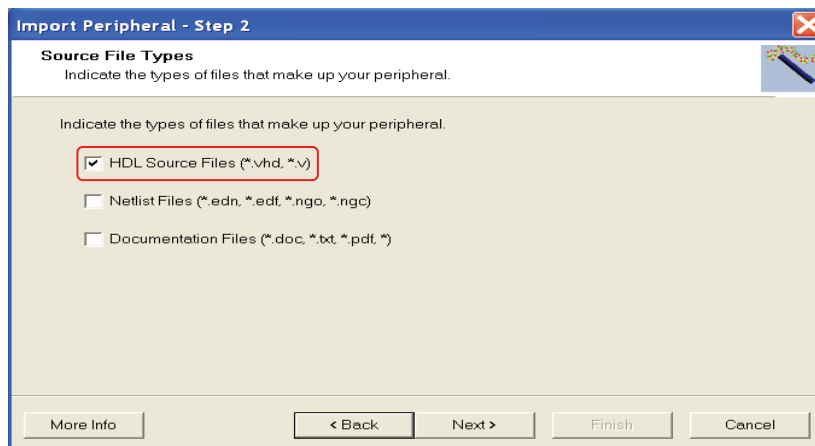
Import Peripheral - Step 2

Source File Types
Indicate the types of files that make up your peripheral.

Indicate the types of files that make up your peripheral.

HDL Source Files (*.vhd, *.v)

Netlist Files (*.edn, *.edf, *.ngo, *.ngc)

Documentation Files (*.doc, *.txt, *.pdf, *)

More Info

< Back

Next >

Finish

Cancel